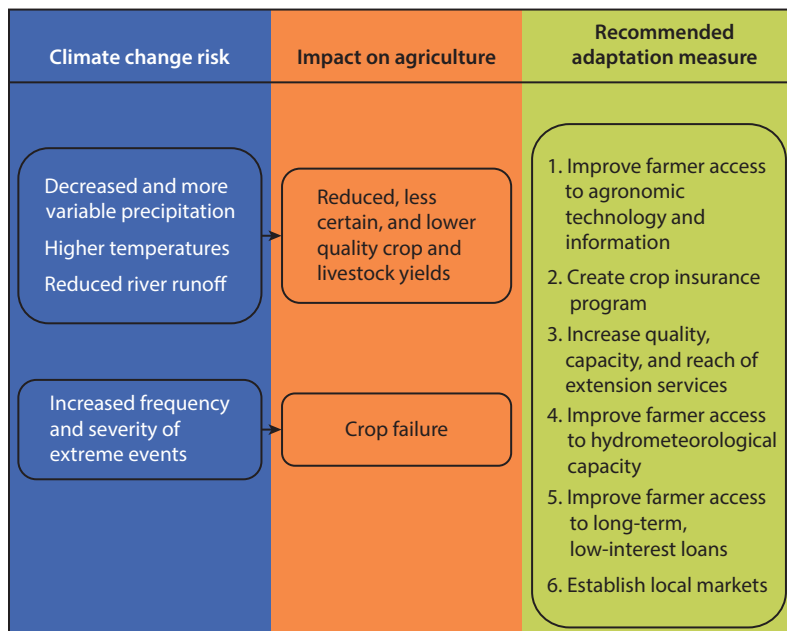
Climate change risk

Impact on agriculture

Recommended adaptation measure

Decreased and more variable precipitation

Higher temperatures

Reduced river runoff

Reduced, less certain, and lower quality crop and livestock yields

Increased frequency and severity of extreme events

Crop failure

1. Improve farmer access to agronomic technology and information

2. Create crop insurance program

3. Increase quality, capacity, and reach of extension services

4. Improve farmer access to hydrometeorological capacity

5. Improve farmer access to long-term, low-interest loans

6. Establish local markets